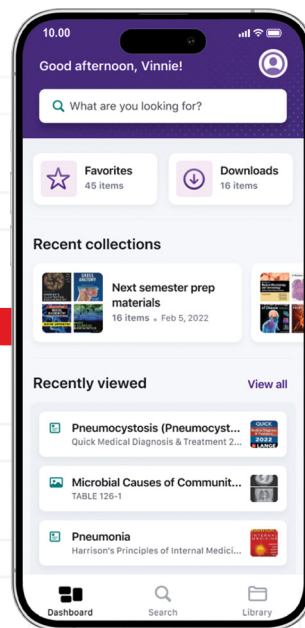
10.00

Good afternoon, Vinnie!

What are you looking for?

Favorites
45 items

Downloads
16 items

Recent collections

Next semester prep materials
16 items • Feb 5, 2022

Recently viewed

View all

Pneumocystosis (Pneumocyst...
Quick Medical Diagnosis & Treatment 2...

QUICK
2022
LANGE

Microbial Causes of Communit...
TABLE 126-1

Pneumonia
Harrison's Principles of Internal Medici...

Dashboard

Search

Library